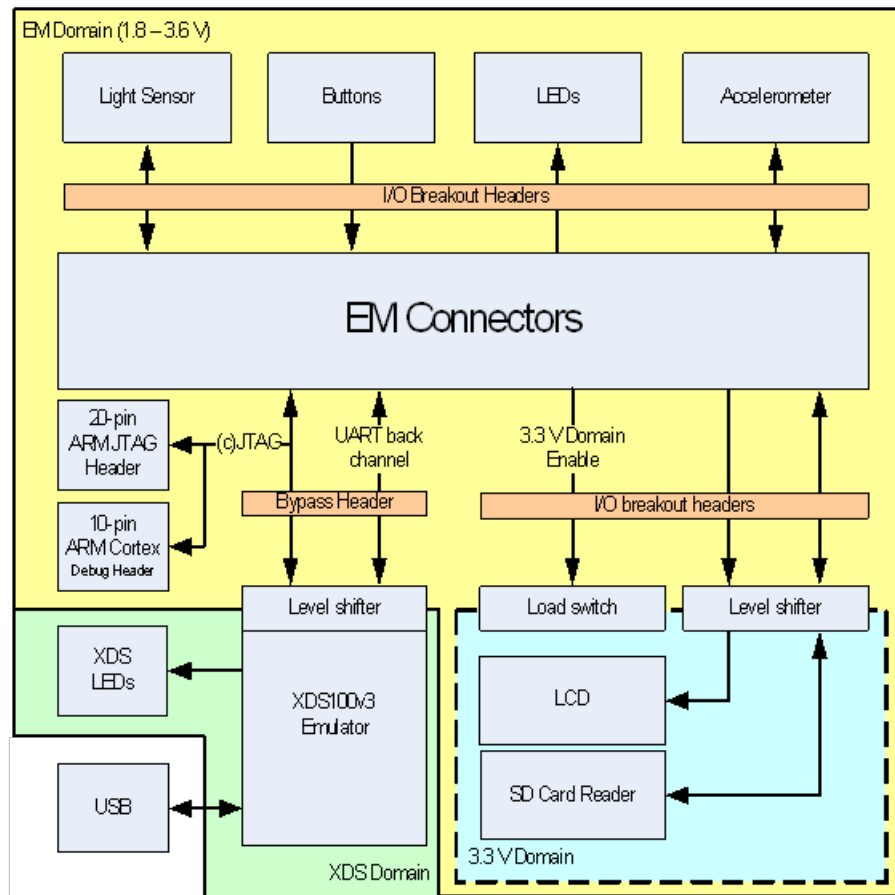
EM Domain (1.8 – 3.6 V)

Light Sensor

Buttons

LEDs

Accelerometer

I/O Breakout Headers

EM Connectors

20-pin ARM JTAG Header

(c)JTAG

UART back channel

3.3 V Domain Enable

10-pin ARM Cortex Debug Header

Bypass Header

I/O breakout headers

Level shifter

Load switch

Level shifter

XDS LEDs

XDS100v3 Emulator

LCD

USB

SD Card Reader

XDS Domain

3.3 V Domain